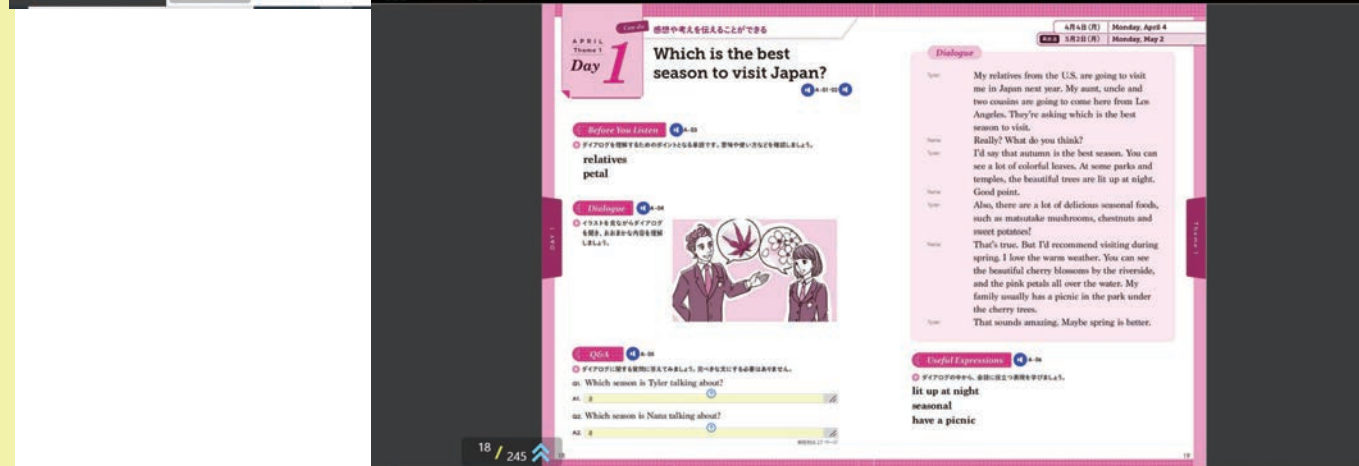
Can do 感想や考えを伝えることができる

APRIL
Theme 1
Day 1

Which is the best season to visit Japan?

A-01-02

4月4日(月) Monday, April 4
5月2日(月) Monday, May 2

Before You Listen A-03
ダイアログを理解するためのポイントとなる単語です。意味や使い方などを確認しましょう。

relatives
petal

Dialogue A-04
イラストを見ながらダイアログを聞き、おおまかな内容を理解しましょう。

Q&A A-05
ダイアログに関する質問に答えてみましょう。完ぺきな文にする必要はありません。

Q1. Which season is Tyler talking about?
A1.

Q2. Which season is Nana talking about?
A2.

Dialogue

Tyler My relatives from the U.S. are going to visit me in Japan next year. My aunt, uncle and two cousins are going to come here from Los Angeles. They're asking which is the best season to visit.
Nana Really? What do you think?
Tyler I'd say that autumn is the best season. You can see a lot of colorful leaves. At some parks and temples, the beautiful trees are lit up at night.
Nana Good point.
Tyler Also, there are a lot of delicious seasonal foods, such as matsutake mushrooms, chestnuts and sweet potatoes!
Nana That's true. But I'd recommend visiting during spring. I love the warm weather. You can see the beautiful cherry blossoms by the riverside, and the pink petals all over the water. My family usually has a picnic in the park under the cherry trees.
Tyler That sounds amazing. Maybe spring is better.

Useful Expressions A-06
ダイアログの中から、会話に役立つ表現を学びましょう。

lit up at night
seasonal
have a picnic

18 / 245

19